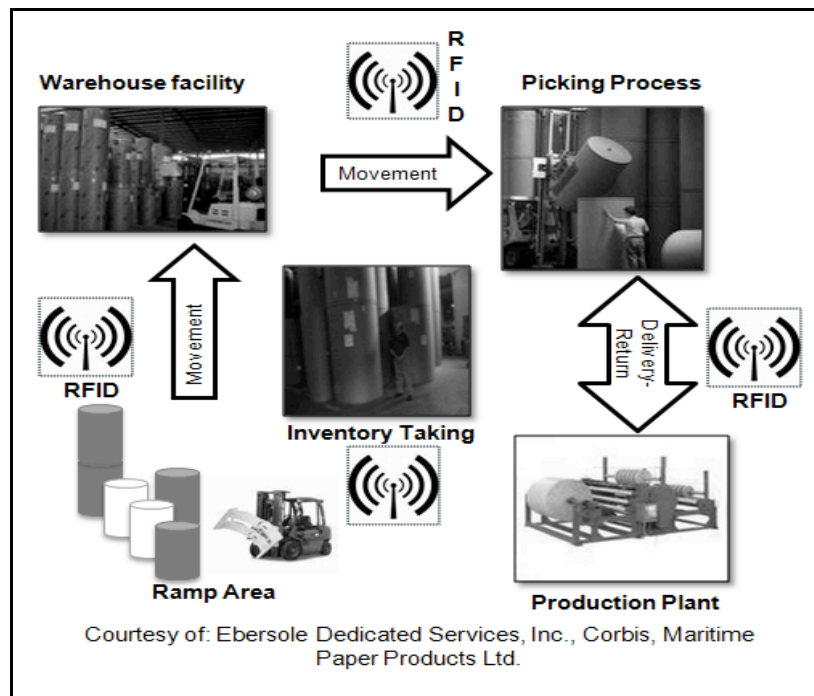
Warehouse facility

R
F
I
D

Picking Process

Movement

Movement

RFID

Inventory Taking

Delivery-Return

RFID

Ramp Area

Production Plant

Courtesy of: Ebersole Dedicated Services, Inc., Corbis, Maritime Paper Products Ltd.